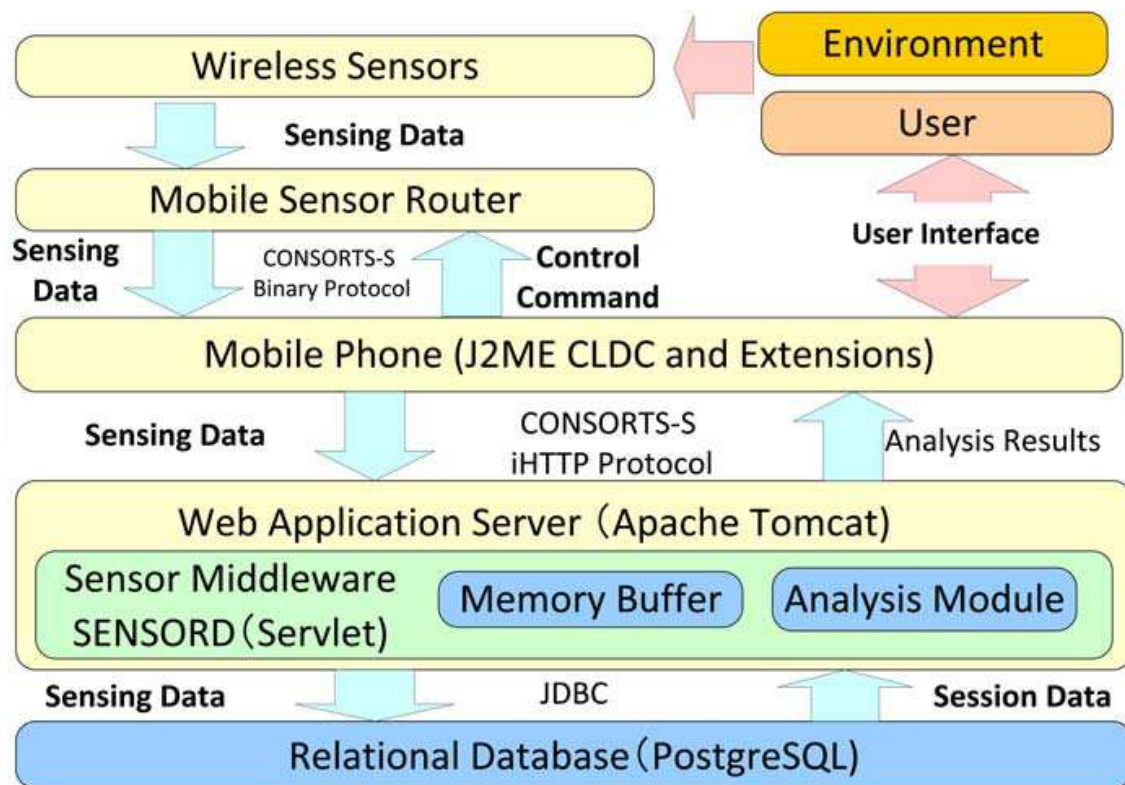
Wireless Sensors

Environment

User

Sensing Data

Mobile Sensor Router

User Interface

Sensing Data

CONSORTS-S Binary Protocol

Control Command

Mobile Phone (J2ME CLDC and Extensions)

Sensing Data

CONSORTS-S iHTTP Protocol

Analysis Results

Web Application Server（Apache Tomcat)

Sensor Middleware SENSORD（Servlet)

Memory Buffer

Analysis Module

Sensing Data

JDBC

Session Data

Relational Database（PostgreSQL)